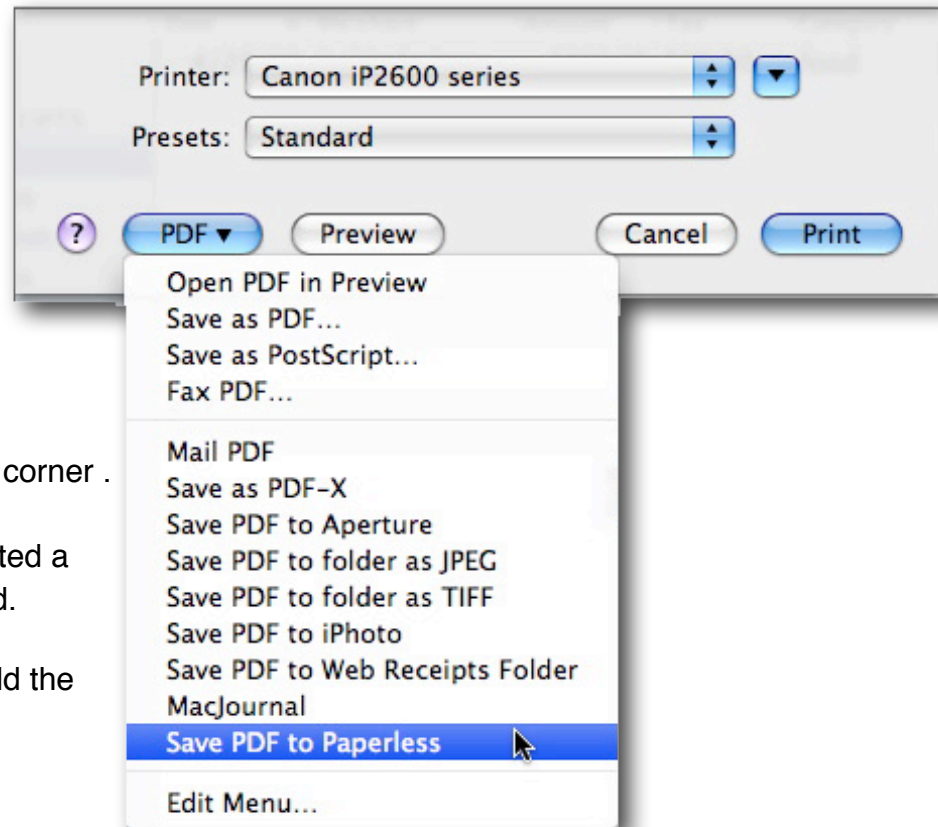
Printer: Canon iP2600 series

Presets: Standard

?

PDF ▾

Preview

Cancel

Print

Open PDF in Preview
Save as PDF...
Save as PostScript...
Fax PDF...

Mail PDF
Save as PDF-X
Save PDF to Aperture
Save PDF to folder as JPEG
Save PDF to folder as TIFF
Save PDF to iPhoto
Save PDF to Web Receipts Folder
MacJournal
Save PDF to Paperless

Edit Menu...

corner .

ted a
d.

ld the